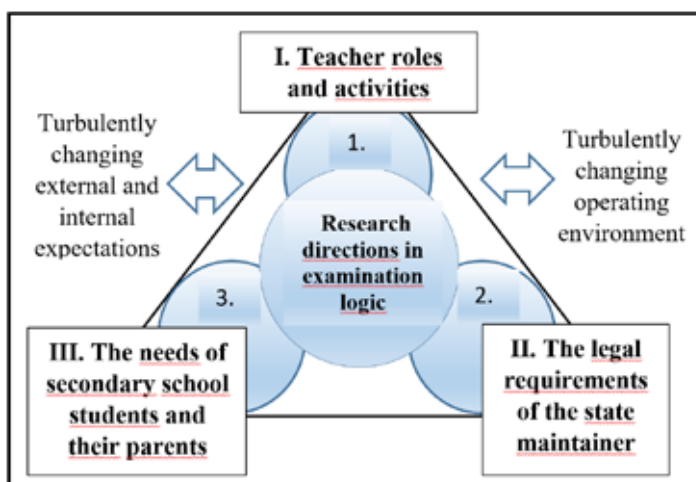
I. Teacher roles and activities

Turbulently changing external and internal expectations

Turbulently changing operating environment

1.

Research directions in examination logic

3.

2.

III. The needs of secondary school students and their parents

II. The legal requirements of the state maintainer